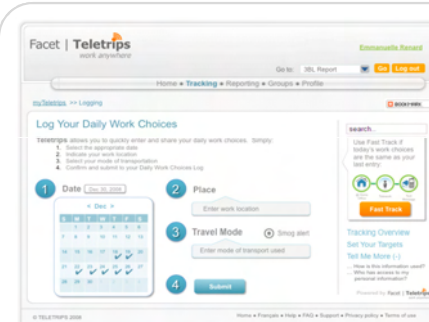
Facet | Teletrips
work anywhere

Emmanuelle Renard

Go to: 3BL Report Go Log out

Home • Tracking • Reporting • Groups • Profile

myTeletrips >> Logging

BOOKMARK

Log Your Daily Work Choices

Teletrips allows you to quickly enter and share your daily work choices. Simply:
1. Select the appropriate date
2. Indicate your work location
3. Select your mode of transportation
4. Confirm and submit to your Daily Work Choices Log

1 Date Dec 30, 2008

< Dec >

| S | M | T | W | T | F | S |
|---|---|---|---|---|---|---|
| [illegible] | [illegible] | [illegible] | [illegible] | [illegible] | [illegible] | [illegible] |

2 Place

Enter work location

3 Travel Mode

Smog alert

Enter mode of transport used

4 Submit

search

Use Fast Track if today's work choices are the same as your last entry:

Fast Track

Tracking Overview
Set Your Targets
Tell Me More (-)
... How is this information used?
... Who has access to my personal information?

Powered by Facet | Teletrips

© TELETRIPS 2008

Home • Français • Help • FAQ • Support • Privacy policy • Terms of use